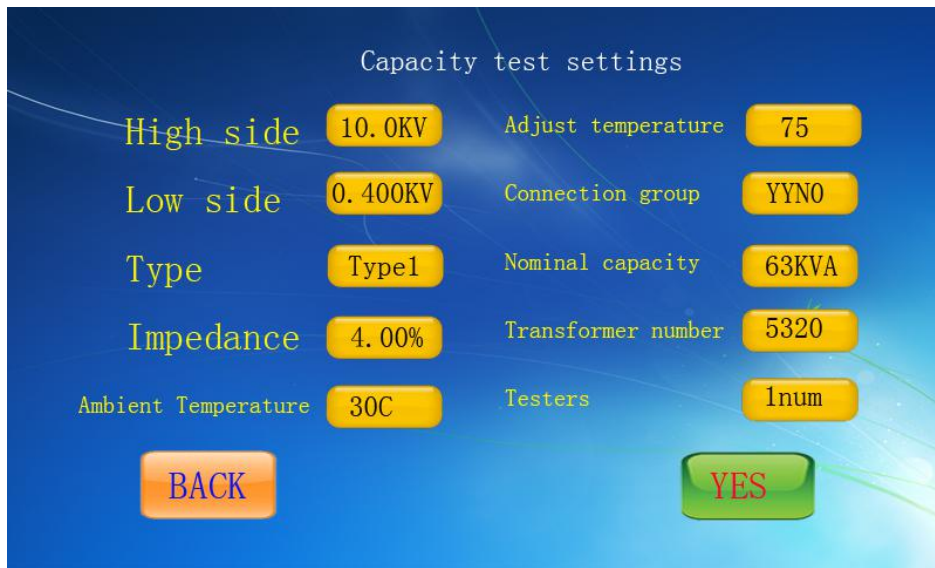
Capacity test settings

High side 10.0KV

Low side 0.400KV

Type Type1

Impedance 4.00%

Ambient Temperature 30C

Adjust temperature 75

Connection group YYN0

Nominal capacity 63KVA

Transformer number 5320

Testers 1num

BACK

YES